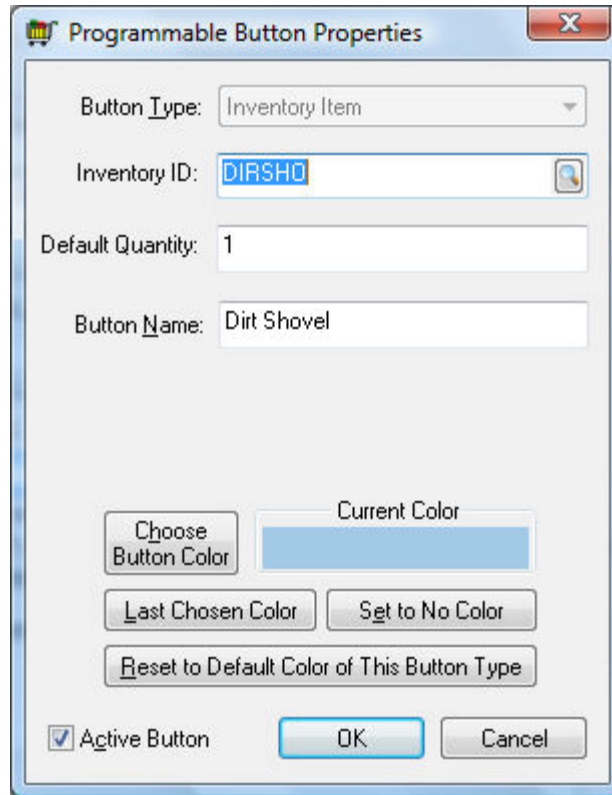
Programmable Button Properties

Button Type: Inventory Item

Inventory ID: DIRSHO

Default Quantity: 1

Button Name: Dirt Shovel

Choose Button Color

Current Color

Last Chosen Color

Set to No Color

Reset to Default Color of This Button Type

Active Button

OK

Cancel